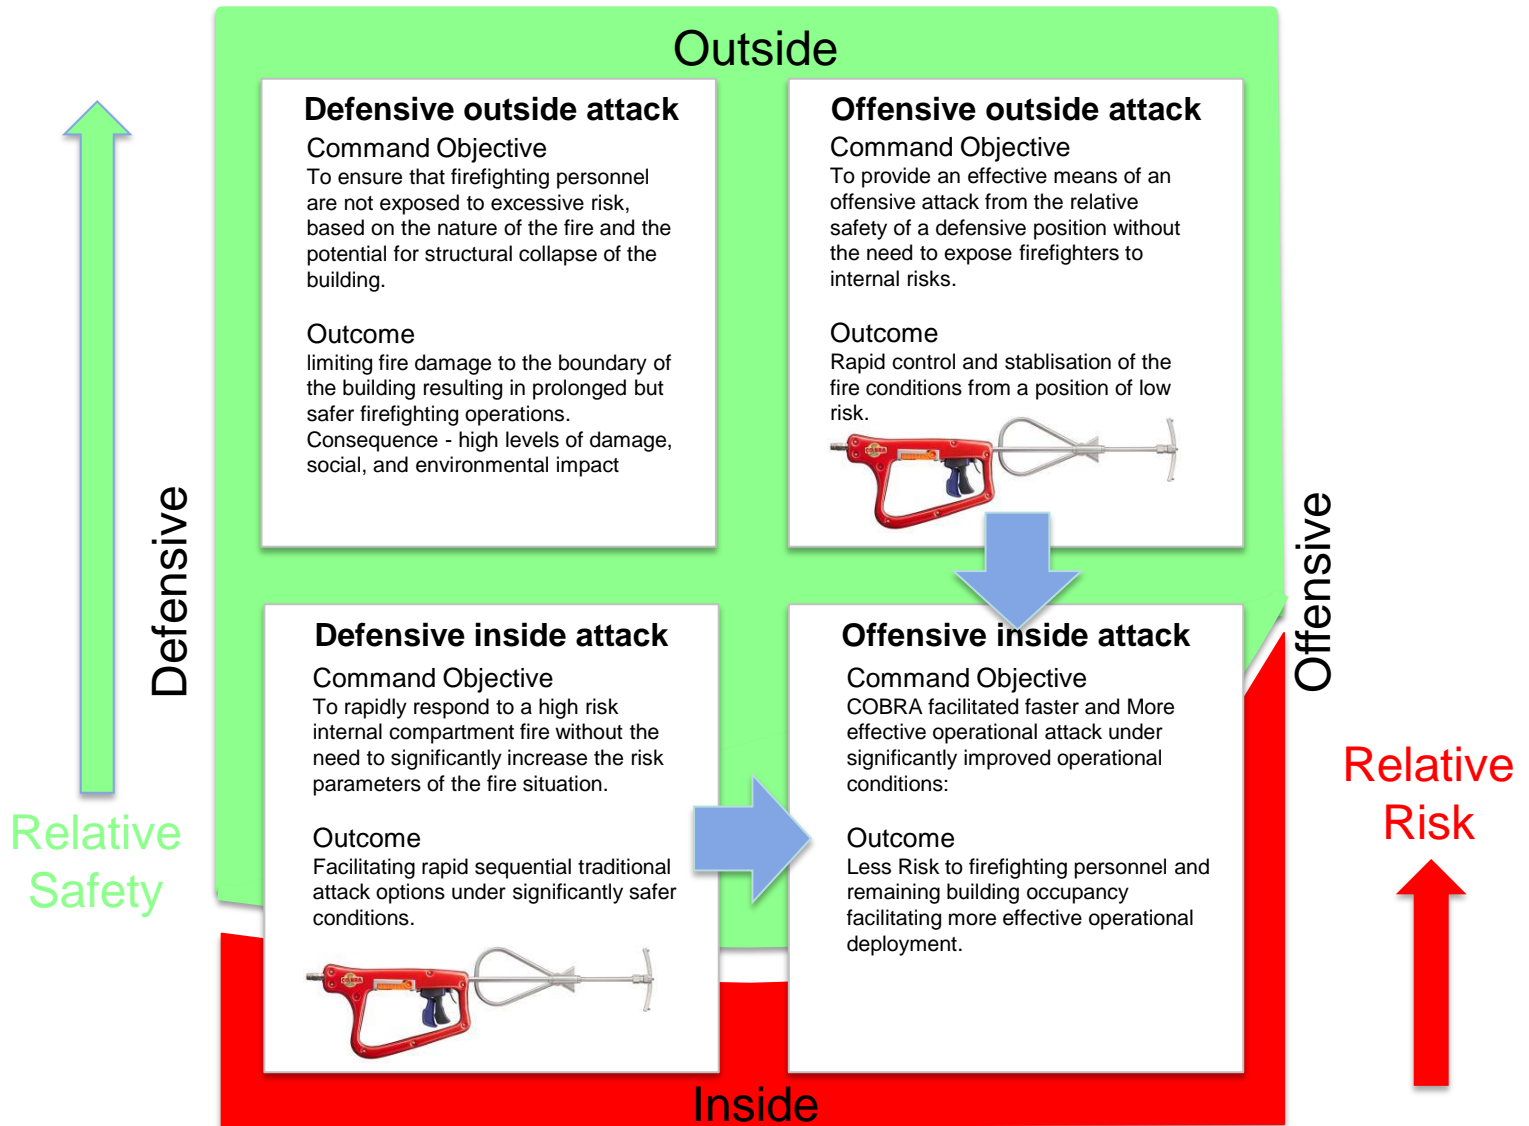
Outside

Defensive outside attack

Command Objective
To ensure that firefighting personnel are not exposed to excessive risk, based on the nature of the fire and the potential for structural collapse of the building.

Outcome
limiting fire damage to the boundary of the building resulting in prolonged but safer firefighting operations.
Consequence - high levels of damage, social, and environmental impact

Offensive outside attack

Command Objective
To provide an effective means of an offensive attack from the relative safety of a defensive position without the need to expose firefighters to internal risks.

Outcome
Rapid control and stablisation of the fire conditions from a position of low risk.

Defensive

Relative Safety

Offensive

Relative Risk

Defensive inside attack

Command Objective
To rapidly respond to a high risk internal compartment fire without the need to significantly increase the risk parameters of the fire situation.

Outcome
Facilitating rapid sequential traditional attack options under significantly safer conditions.

Offensive inside attack

Command Objective
COBRA facilitated faster and More effective operational attack under significantly improved operational conditions:

Outcome
Less Risk to firefighting personnel and remaining building occupancy facilitating more effective operational deployment.

Inside